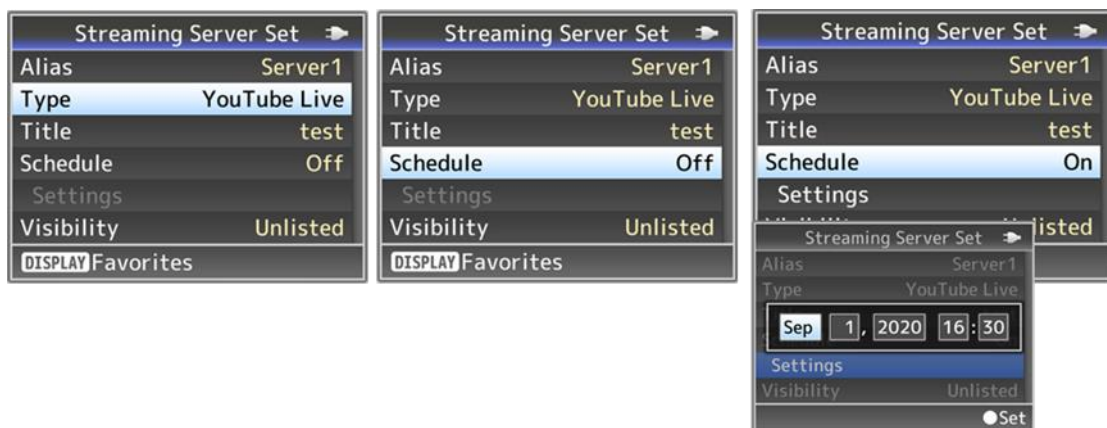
Streaming Server Set
Alias Server1
Type YouTube Live
Title test
Schedule Off
Settings
Visibility Unlisted
DISPLAY Favorites

Streaming Server Set
Alias Server1
Type YouTube Live
Title test
Schedule Off
Settings
Visibility Unlisted
DISPLAY Favorites

Streaming Server Set
Alias Server1
Type YouTube Live
Title test
Schedule On
Settings
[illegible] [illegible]isted

Streaming Server Set
Alias Server1
Type YouTube Live
Sep 1, 2020 16:30
Settings
Visibility Unlisted
●Set